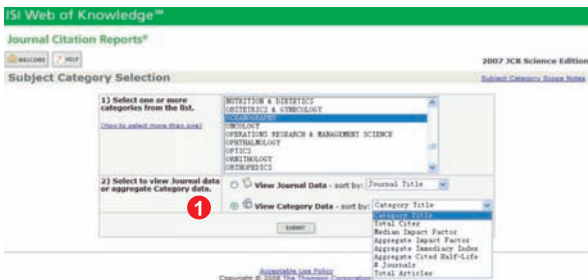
ISI Web of Knowledge℠

Journal Citation Reports®

WELCOME ? HELP

2007 JCR Science Edition

Subject Category Selection

Subject Category Scope Notes

1) Select one or more categories from the list.

(How to select more than one)

NUTRITION & DIETETICS
OBSTETRICS & GYNECOLOGY
OCEANOGRAPHY
ONCOLOGY
OPERATIONS RESEARCH & MANAGEMENT SCIENCE
OPHTHALMOLOGY
OPTICS
ORNITHOLOGY
ORTHOPEDICS

2) Select to view Journal data or aggregate Category data.

View Journal Data - sort by: Journal Title

1

View Category Data - sort by: Category Title

Category Title
Total Cites
Median Impact Factor
Aggregate Impact Factor
Aggregate Immediacy Index
Aggregate Cited Half-Life
# Journals
Total Articles

SUBMIT

Acceptable Use Policy
Copyright © 2008 The Thomson Corporation